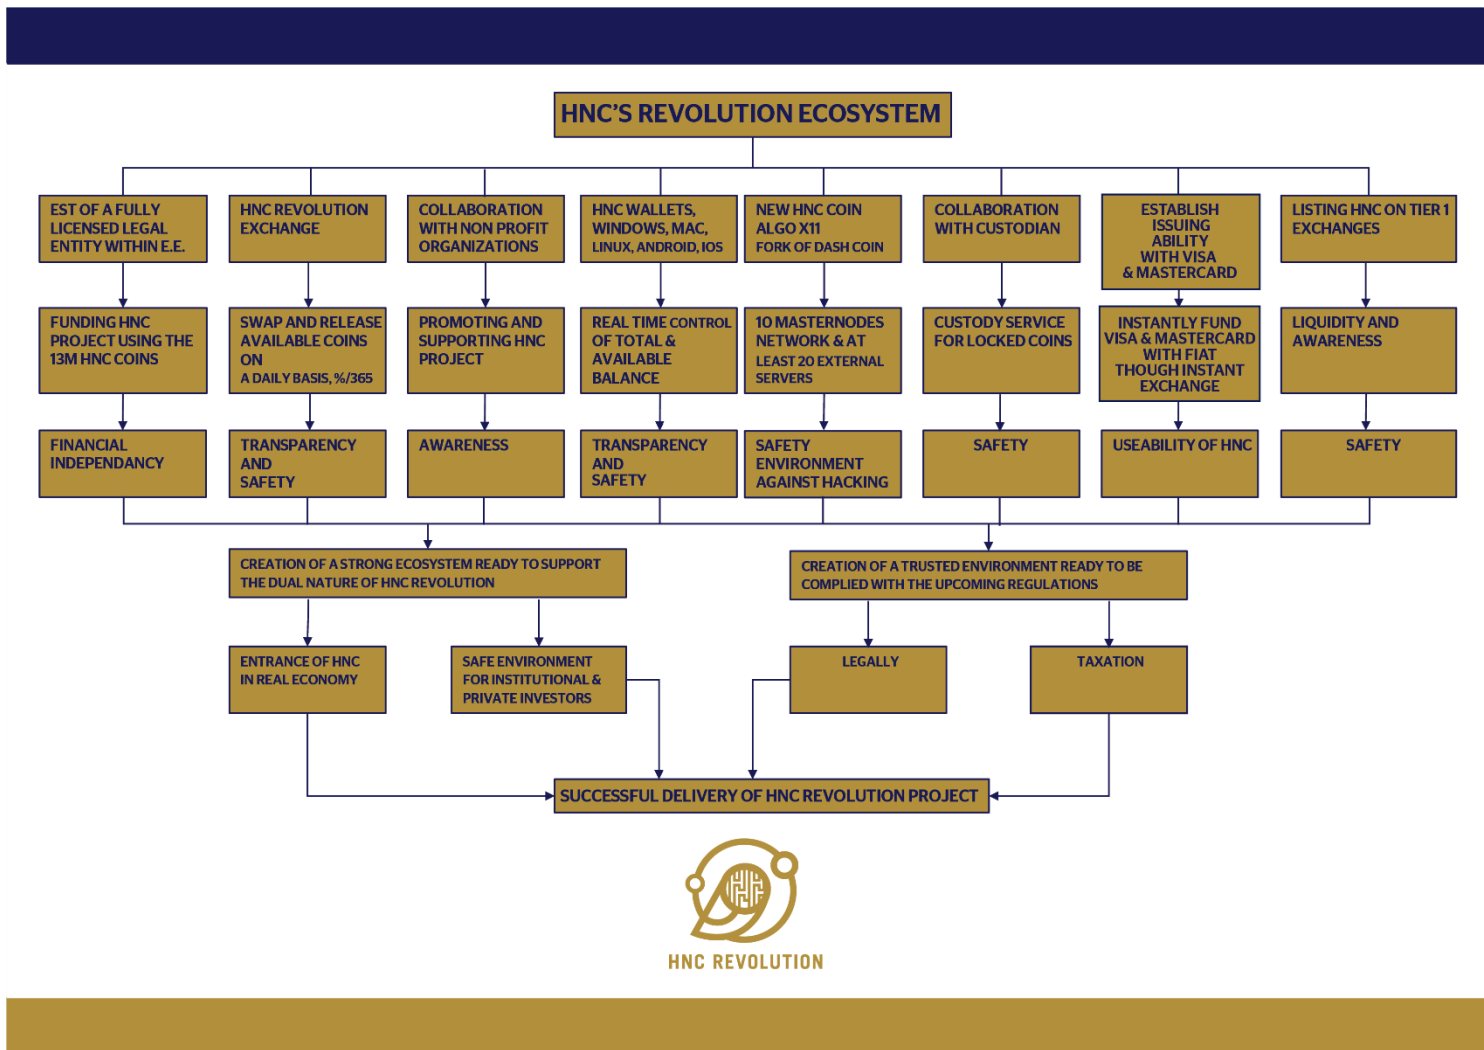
HNC'S REVOLUTION ECOSYSTEM

EST OF A FULLY LICENSED LEGAL ENTITY WITHIN E.E.

FUNDING HNC PROJECT USING THE 13M HNC COINS

FINANCIAL INDEPENDANCY

HNC REVOLUTION EXCHANGE

SWAP AND RELEASE AVAILABLE COINS ON A DAILY BASIS, %/365

TRANSPARENCY AND SAFETY

COLLABORATION WITH NON PROFIT ORGANIZATIONS

PROMOTING AND SUPPORTING HNC PROJECT

AWARENESS

HNC WALLETS, WINDOWS, MAC, LINUX, ANDROID, IOS

REAL TIME CONTROL OF TOTAL & AVAILABLE BALANCE

TRANSPARENCY AND SAFETY

NEW HNC COIN ALGO X11 FORK OF DASH COIN

10 MASTERNODES NETWORK & AT LEAST 20 EXTERNAL SERVERS

SAFETY ENVIRONMENT AGAINST HACKING

COLLABORATION WITH CUSTODIAN

CUSTODY SERVICE FOR LOCKED COINS

SAFETY

ESTABLISH ISSUING ABILITY WITH VISA & MASTERCARD

INSTANTLY FUND VISA & MASTERCARD WITH FIAT THOUGH INSTANT EXCHANGE

USEABILITY OF HNC

LISTING HNC ON TIER 1 EXCHANGES

LIQUIDITY AND AWARENESS

SAFETY

CREATION OF A STRONG ECOSYSTEM READY TO SUPPORT THE DUAL NATURE OF HNC REVOLUTION

CREATION OF A TRUSTED ENVIRONMENT READY TO BE COMPLIED WITH THE UPCOMING REGULATIONS

ENTRANCE OF HNC IN REAL ECONOMY

SAFE ENVIRONMENT FOR INSTITUTIONAL & PRIVATE INVESTORS

LEGALLY

TAXATION

SUCCESSFUL DELIVERY OF HNC REVOLUTION PROJECT

HNC REVOLUTION